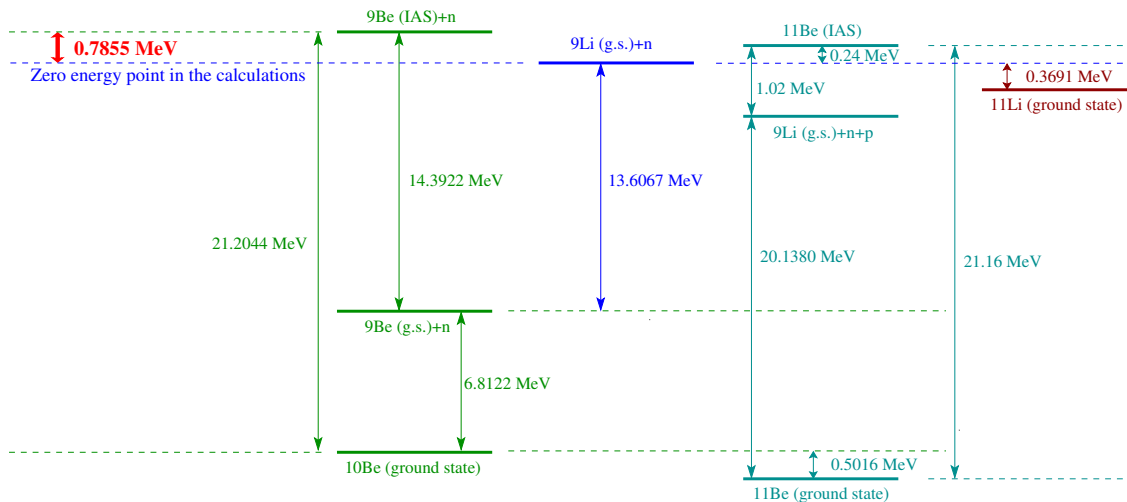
0.7855 MeV

Zero energy point in the calculations

9Be (IAS)+n

9Li (g.s.)+n

11Be (IAS)

0.24 MeV

0.3691 MeV

11Li (ground state)

1.02 MeV

9Li (g.s.)+n+p

14.3922 MeV

13.6067 MeV

21.2044 MeV

20.1380 MeV

21.16 MeV

9Be (g.s.)+n

6.8122 MeV

0.5016 MeV

10Be (ground state)

11Be (ground state)